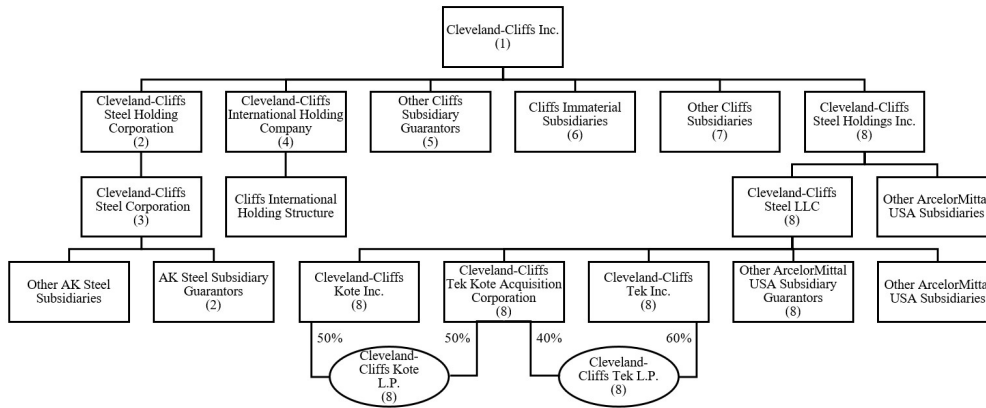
Cleveland-Cliffs Inc. (1)

Cleveland-Cliffs Steel Holding Corporation (2)

Cleveland-Cliffs International Holding Company (4)

Other Cliffs Subsidiary Guarantors (5)

Cliffs Immaterial Subsidiaries (6)

Other Cliffs Subsidiaries (7)

Cleveland-Cliffs Steel Holdings Inc. (8)

Cleveland-Cliffs Steel Corporation (3)

Cliffs International Holding Structure

Cleveland-Cliffs Steel LLC (8)

Other ArcelorMitta USA Subsidiaries

Other AK Steel Subsidiaries

AK Steel Subsidiary Guarantors (2)

Cleveland-Cliffs Kote Inc. (8)

Cleveland-Cliffs Tek Kote Acquisition Corporation (8)

Cleveland-Cliffs Tek Inc. (8)

Other ArcelorMittal USA Subsidiary Guarantors (8)

Other ArcelorMitta USA Subsidiaries

50%

50%

40%

60%

Cleveland-Cliffs Kote L.P. (8)

Cleveland-Cliffs Tek L.P. (8)